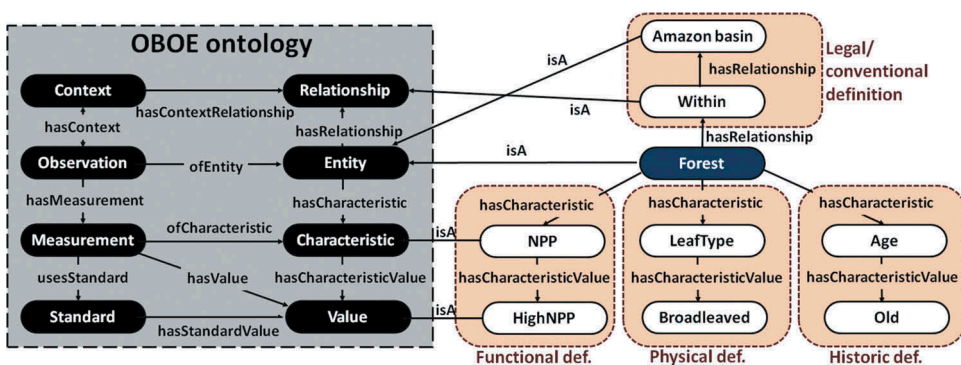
OBOE ontology

Context
hasContextRelationship
Relationship
hasContext
hasRelationship
Observation
ofEntity
Entity
hasMeasurement
hasCharacteristic
ofCharacteristic
Measurement
Characteristic
usesStandard
hasValue
hasCharacteristicValue
Standard
hasStandardValue
Value

Amazon basin
hasRelationship
Within
Legal/ conventional definition
isA
isA
hasRelationship
isA
Forest

hasCharacteristic
isA
NPP
hasCharacteristicValue
isA
HighNPP
Functional def.

hasCharacteristic
LeafType
hasCharacteristicValue
Broadleaved
Physical def.

hasCharacteristic
Age
hasCharacteristicValue
Old
Historic def.